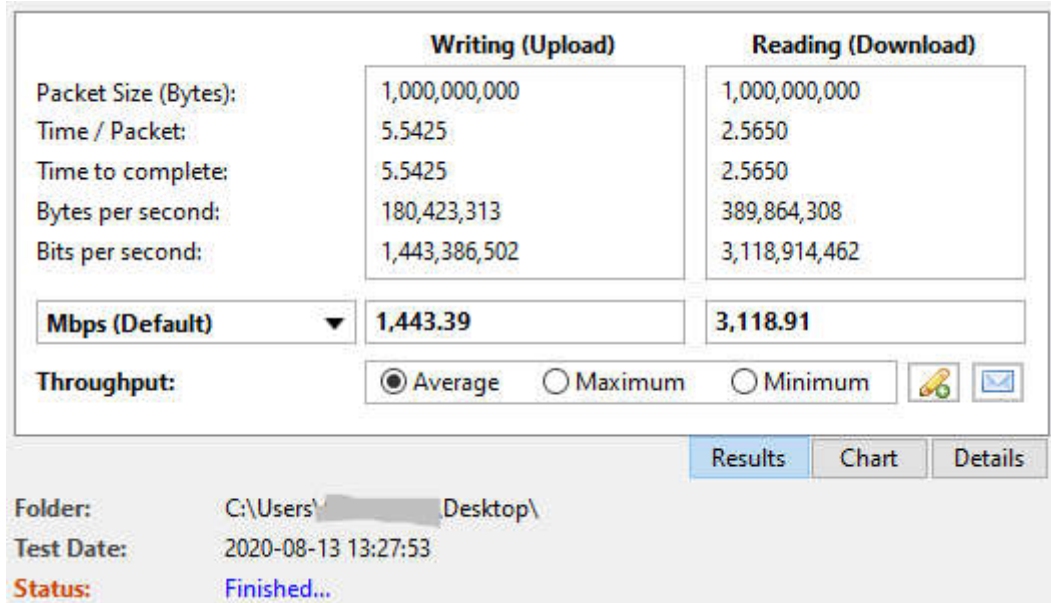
| | Writing (Upload) | Reading (Download) |
|---|---|---|
| Packet Size (Bytes): | 1,000,000,000 | 1,000,000,000 |
| Time / Packet: | 5.5425 | 2.5650 |
| Time to complete: | 5.5425 | 2.5650 |
| Bytes per second: | 180,423,313 | 389,864,308 |
| Bits per second: | 1,443,386,502 | 3,118,914,462 |
| Mbps (Default) | 1,443.39 | 3,118.91 |

Throughput: Average Maximum Minimum

Results Chart Details

Folder: C:\Users\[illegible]Desktop\
Test Date: 2020-08-13 13:27:53
Status: Finished...